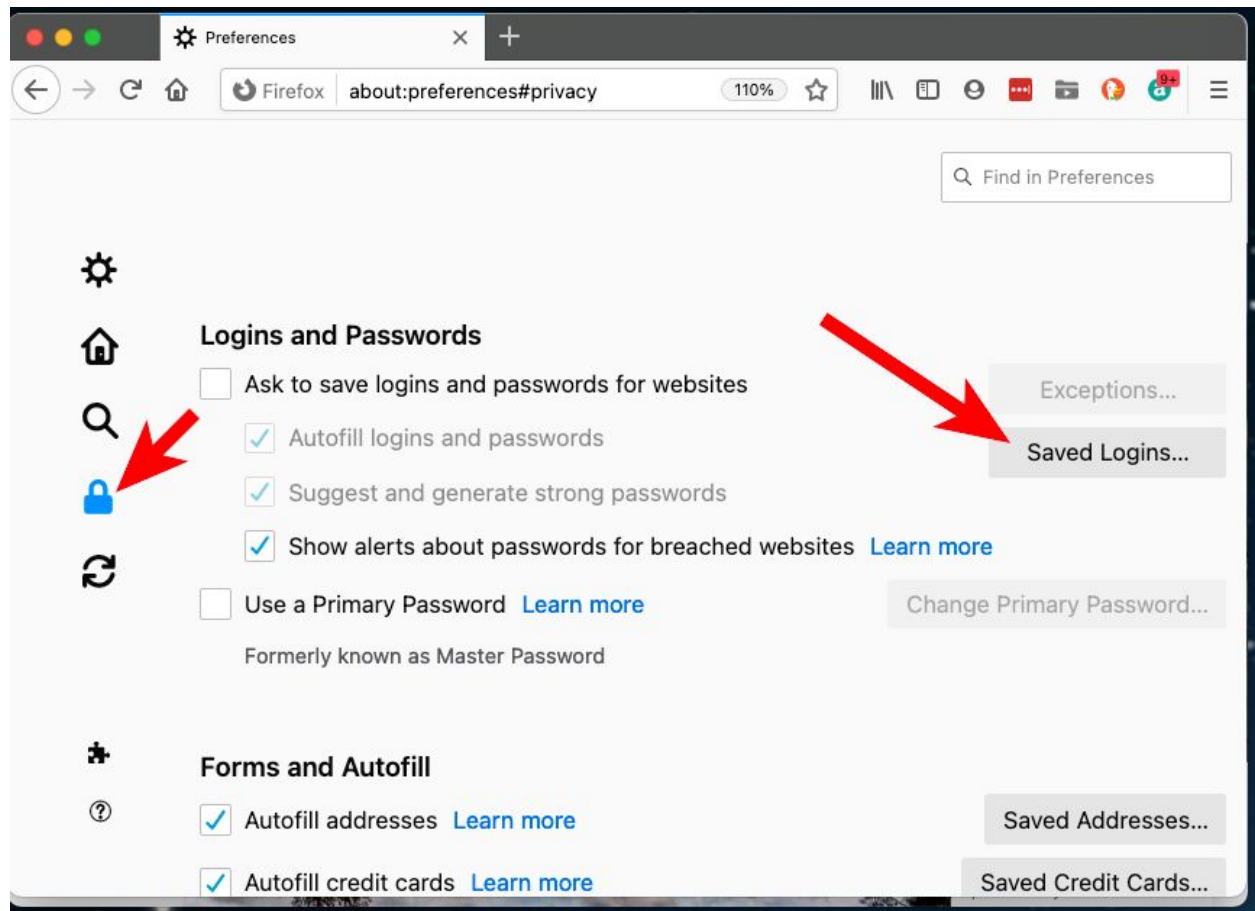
Preferences

Firefox about:preferences#privacy 110%

9+

Find in Preferences

Logins and Passwords

Ask to save logins and passwords for websites

Exceptions...

Autofill logins and passwords

Saved Logins...

Suggest and generate strong passwords

Show alerts about passwords for breached websites Learn more

Use a Primary Password Learn more

Change Primary Password...

Formerly known as Master Password

Forms and Autofill

Autofill addresses Learn more

Saved Addresses...

Autofill credit cards Learn more

Saved Credit Cards...